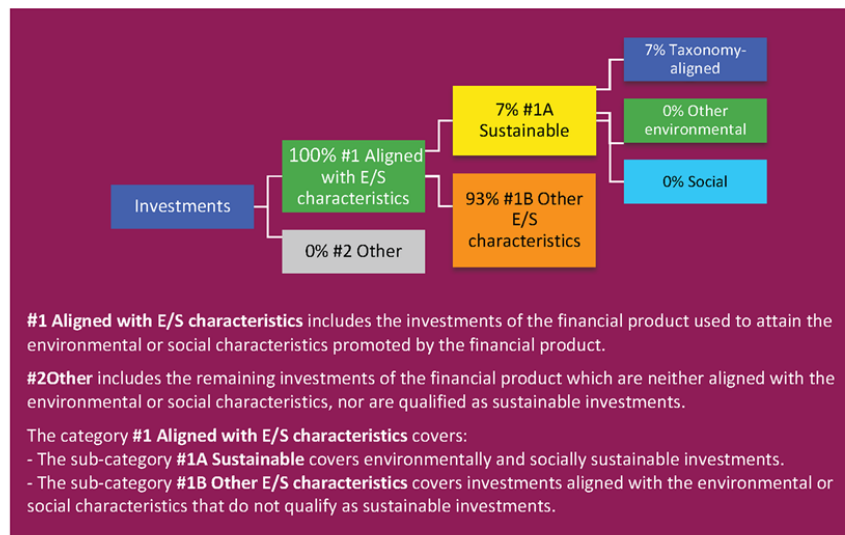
Investments

100% #1 Aligned with E/S characteristics

0% #2 Other

7% #1A Sustainable

93% #1B Other E/S characteristics

7% Taxonomy-aligned

0% Other environmental

0% Social

**#1 Aligned with E/S characteristics** includes the investments of the financial product used to attain the environmental or social characteristics promoted by the financial product.

**#2Other** includes the remaining investments of the financial product which are neither aligned with the environmental or social characteristics, nor are qualified as sustainable investments.

The category **#1 Aligned with E/S characteristics** covers:
- The sub-category **#1A Sustainable** covers environmentally and socially sustainable investments.
- The sub-category **#1B Other E/S characteristics** covers investments aligned with the environmental or social characteristics that do not qualify as sustainable investments.